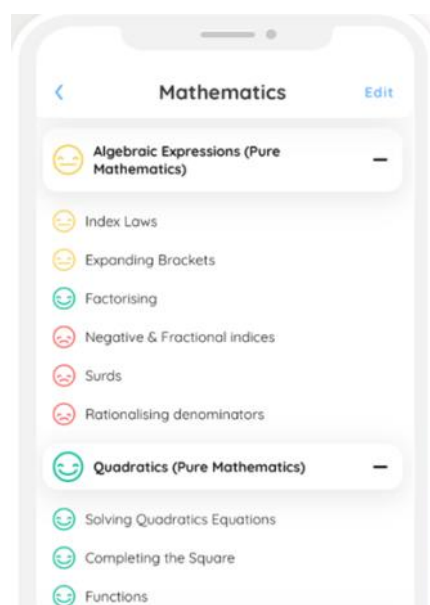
<

Mathematics

Edit

Algebraic Expressions (Pure Mathematics)

–

Index Laws

Expanding Brackets

Factorising

Negative & Fractional indices

Surds

Rationalising denominators

Quadratics (Pure Mathematics)

–

Solving Quadratics Equations

Completing the Square

Functions